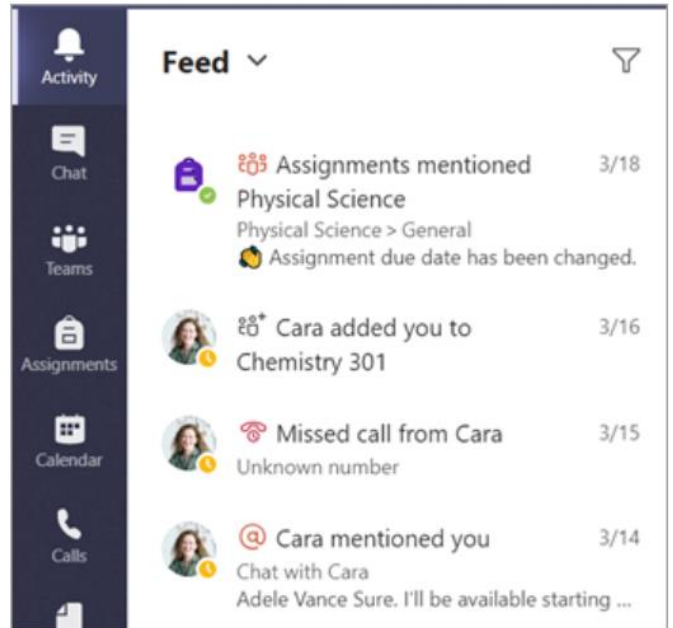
Activity

Chat

Teams

Assignments

Calendar

Calls

Feed

Assignments mentioned 3/18
Physical Science
Physical Science > General
Assignment due date has been changed.

Cara added you to 3/16
Chemistry 301

Missed call from Cara 3/15
Unknown number

Cara mentioned you 3/14
Chat with Cara
Adele Vance Sure. I'll be available starting ...